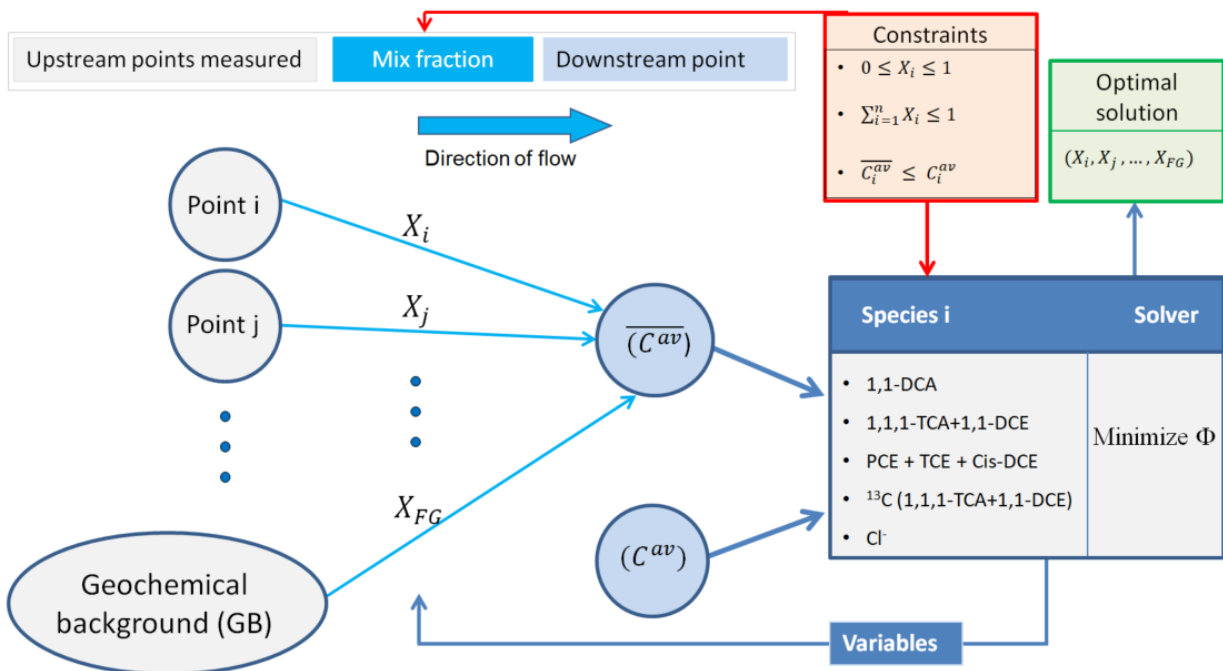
Upstream points measured

Mix fraction

Downstream point

Direction of flow

Constraints

- $0 \leq X_i \leq 1$
- $\sum_{i=1}^{n} X_i \leq 1$
- $\overline{C_i^{av}} \leq C_i^{av}$

Optimal solution

$(X_i, X_j, \dots, X_{FG})$

Point i

Point j

$X_i$

$X_j$

$X_{FG}$

$\overline{(C^{av})}$

$(C^{av})$

Geochemical background (GB)

| Species i | Solver |
|---|---|
| • 1,1-DCA<br>• 1,1,1-TCA+1,1-DCE<br>• PCE + TCE + Cis-DCE<br>• $^{13}$C (1,1,1-TCA+1,1-DCE)<br>• Cl$^-$ | Minimize Φ |

Variables